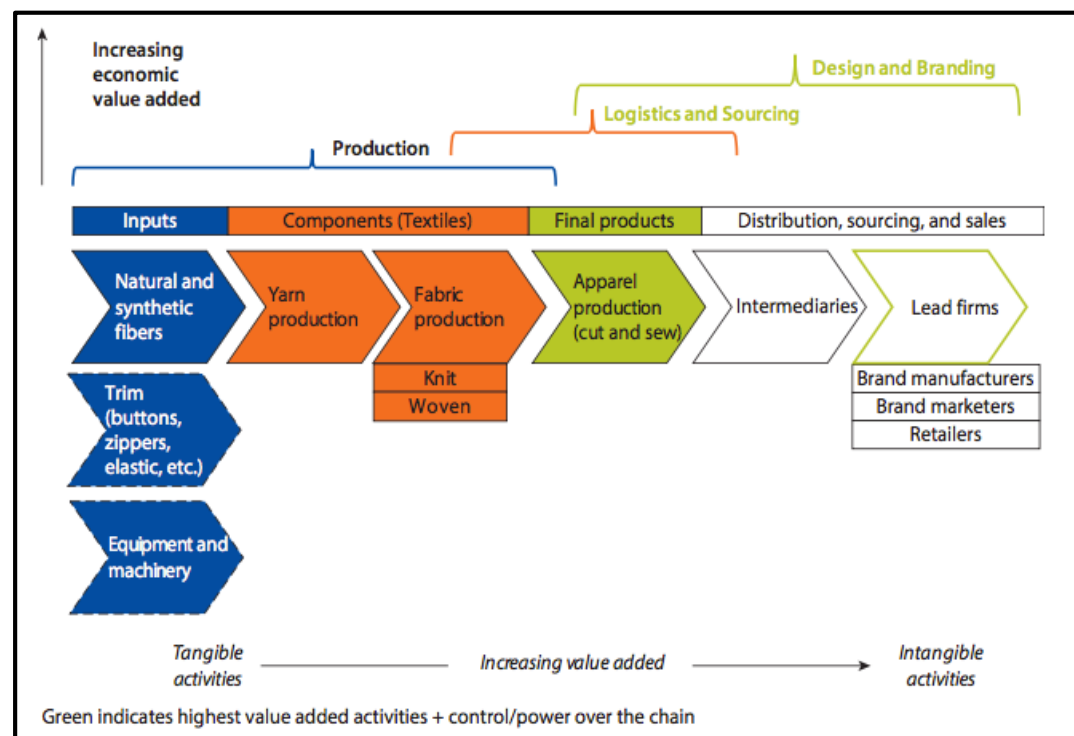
Increasing economic value added

Design and Branding

Logistics and Sourcing

Production

| Inputs | Components (Textiles) | Final products | Distribution, sourcing, and sales |
|---|---|---|---|

Natural and synthetic fibers

Yarn production

Fabric production

Apparel production (cut and sew)

Intermediaries

Lead firms

Knit

Woven

Brand manufacturers

Brand marketers

Retailers

Trim (buttons, zippers, elastic, etc.)

Equipment and machinery

Tangible activities

Increasing value added

Intangible activities

Green indicates highest value added activities + control/power over the chain